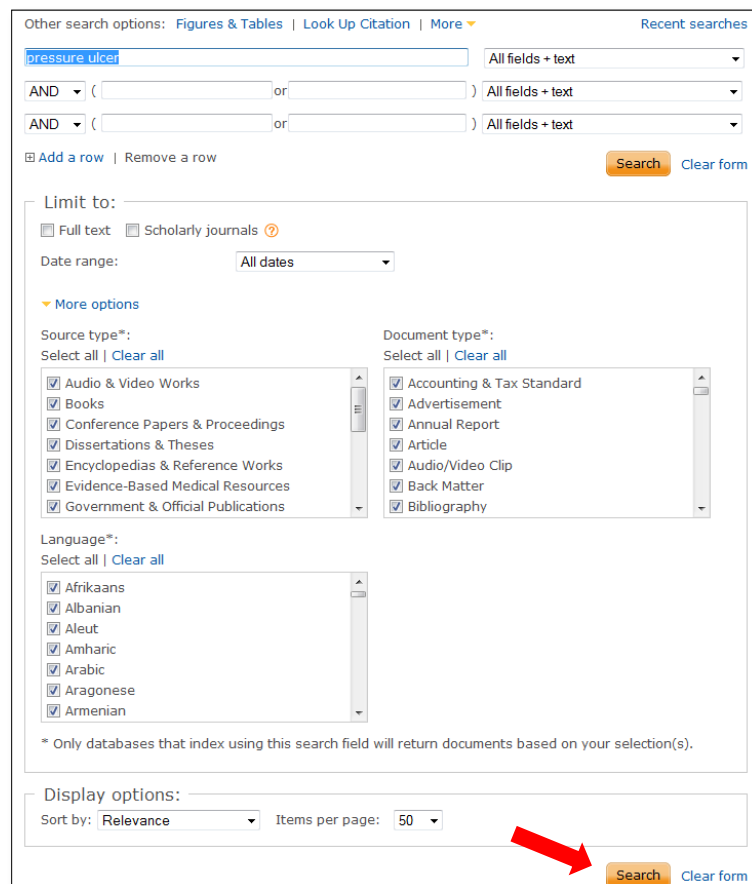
Other search options: Figures & Tables | Look Up Citation | More

Recent searches

pressure ulcer

All fields + text

AND ( or ) All fields + text

AND ( or ) All fields + text

Add a row | Remove a row

Search Clear form

Limit to:

Full text Scholarly journals ?

Date range: All dates

More options

Source type*:
Select all | Clear all

Audio & Video Works
Books
Conference Papers & Proceedings
Dissertations & Theses
Encyclopedias & Reference Works
Evidence-Based Medical Resources
Government & Official Publications

Document type*:
Select all | Clear all

Accounting & Tax Standard
Advertisement
Annual Report
Article
Audio/Video Clip
Back Matter
Bibliography

Language*:
Select all | Clear all

Afrikaans
Albanian
Aleut
Amharic
Arabic
Aragonese
Armenian

* Only databases that index using this search field will return documents based on your selection(s).

Display options:

Sort by: Relevance Items per page: 50

Search Clear form